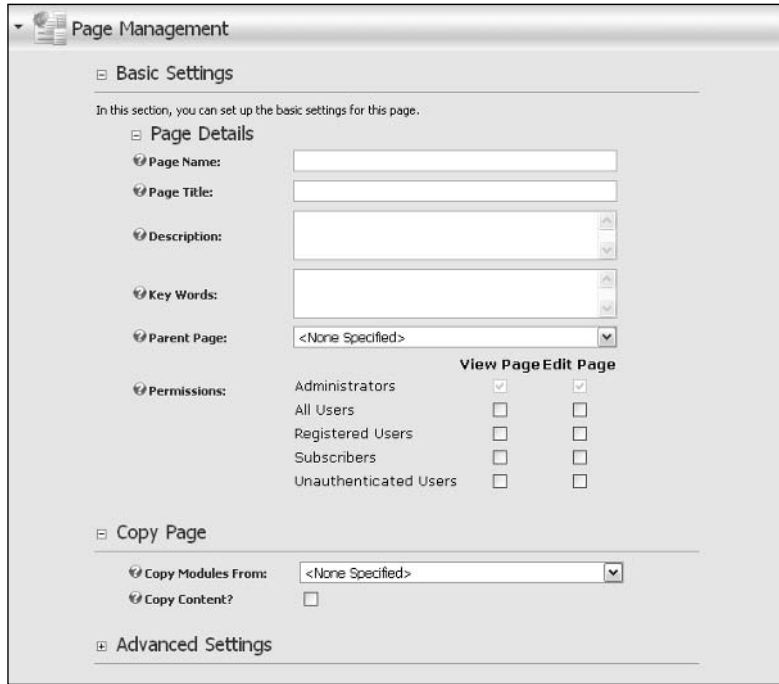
Page Management

⊟ Basic Settings

In this section, you can set up the basic settings for this page.

⊟ Page Details

Page Name:

Page Title:

Description:

Key Words:

Parent Page: <None Specified>

Permissions:

| | View Page | Edit Page |
|---|---|---|
| Administrators | ☑ | ☑ |
| All Users | ☐ | ☐ |
| Registered Users | ☐ | ☐ |
| Subscribers | ☐ | ☐ |
| Unauthenticated Users | ☐ | ☐ |

⊟ Copy Page

Copy Modules From: <None Specified>

Copy Content? ☐

⊞ Advanced Settings